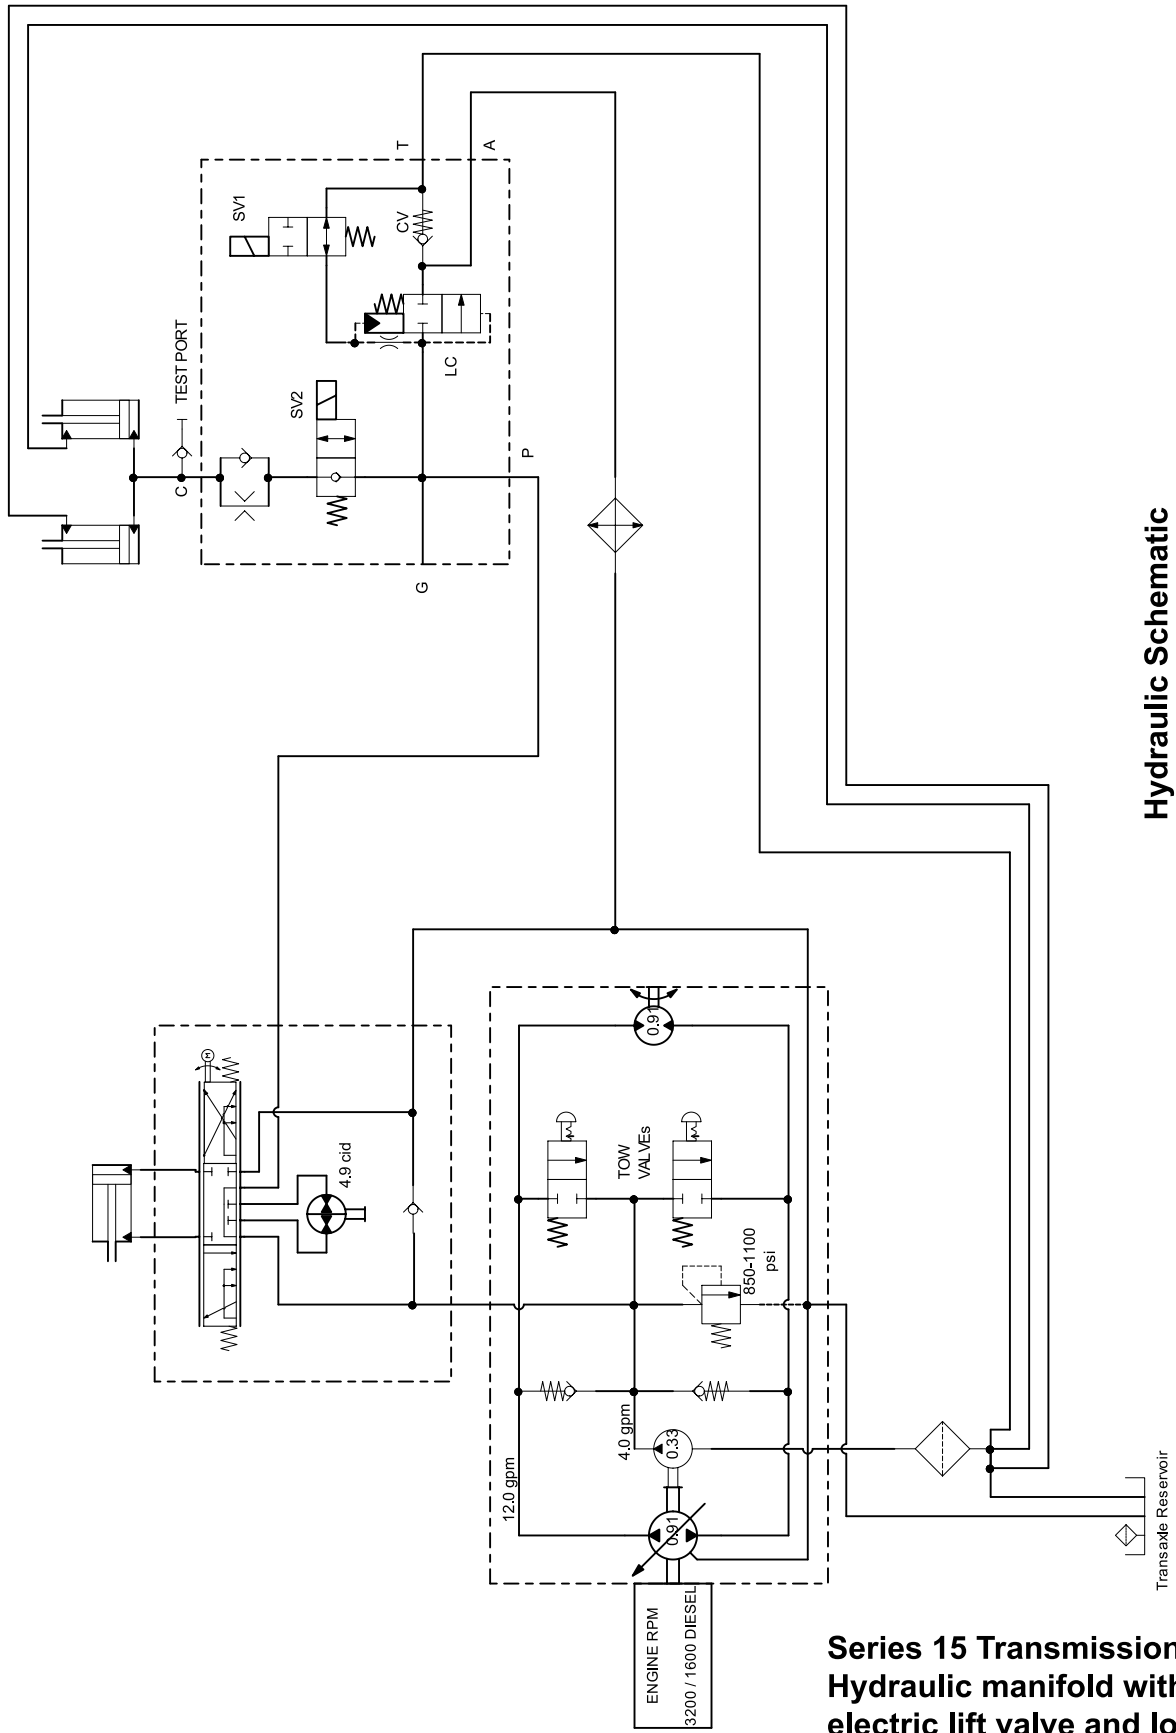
Hydraulic Schematic

T
A
SV1
CV
TEST PORT
SV2
LC
C
P
G
4.9 cid
0.9
TOW VALVEs
850-1100 psi
4.0 gpm
0.33
12.0 gpm
0.91
ENGINE RPM
3200 / 1600 DIESEL
Transaxle Reservoir

Series 15 Transmission
Hydraulic manifold with
electric lift valve and lo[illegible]